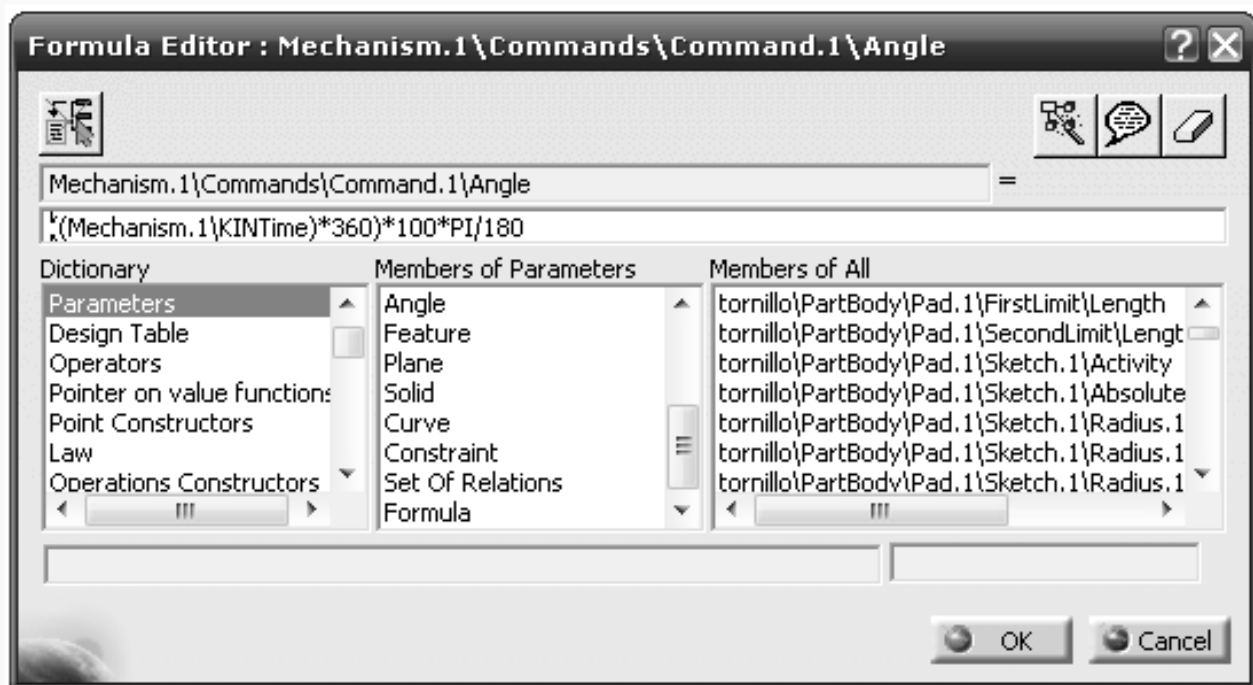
Formula Editor : Mechanism.1\Commands\Command.1\Angle

Mechanism.1\Commands\Command.1\Angle =

(Mechanism.1\KINTime)*360)*100*PI/180

Dictionary
Parameters
Design Table
Operators
Pointer on value functions
Point Constructors
Law
Operations Constructors

Members of Parameters
Angle
Feature
Plane
Solid
Curve
Constraint
Set Of Relations
Formula

Members of All
tornillo\PartBody\Pad.1\FirstLimit\Length
tornillo\PartBody\Pad.1\SecondLimit\Lengt
tornillo\PartBody\Pad.1\Sketch.1\Activity
tornillo\PartBody\Pad.1\Sketch.1\Absolute
tornillo\PartBody\Pad.1\Sketch.1\Radius.1
tornillo\PartBody\Pad.1\Sketch.1\Radius.1
tornillo\PartBody\Pad.1\Sketch.1\Radius.1

OK
Cancel